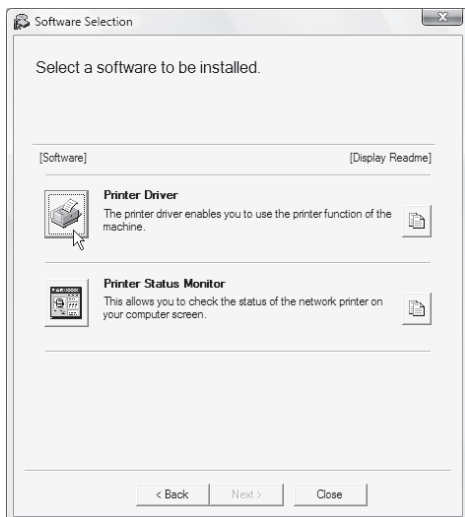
Software Selection

Select a software to be installed.

[Software]

[Display Readme]

Printer Driver
The printer driver enables you to use the printer function of the machine.

Printer Status Monitor
This allows you to check the status of the network printer on your computer screen.

< Back

Next >

Close